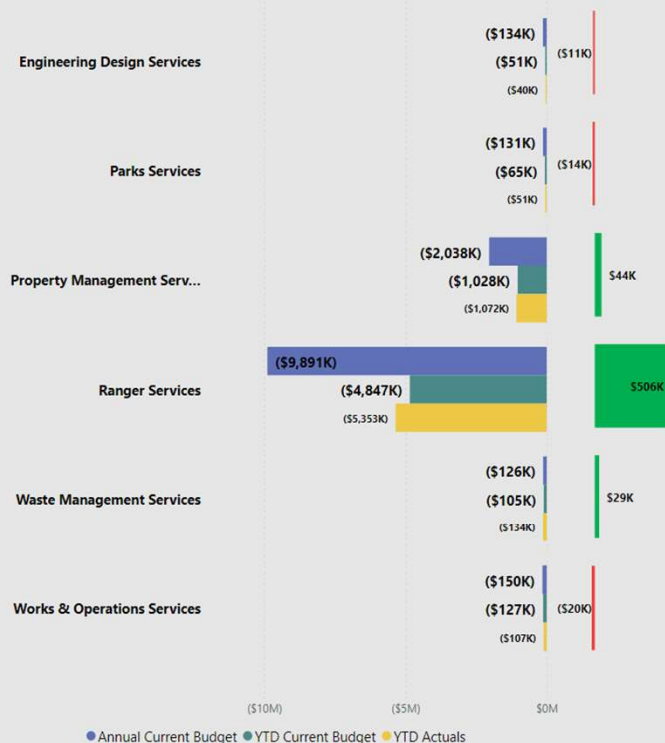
Engineering Design Services
($134K)
($51K)
($40K)
($11K)

Parks Services
($131K)
($65K)
($51K)
($14K)

Property Management Serv...
($2,038K)
($1,028K)
($1,072K)
$44K

Ranger Services
($9,891K)
($4,847K)
($5,353K)
$506K

Waste Management Services
($126K)
($105K)
($134K)
$29K

Works & Operations Services
($150K)
($127K)
($107K)
($20K)

($10M)
($5M)
$0M

Annual Current Budget
YTD Current Budget
YTD Actuals